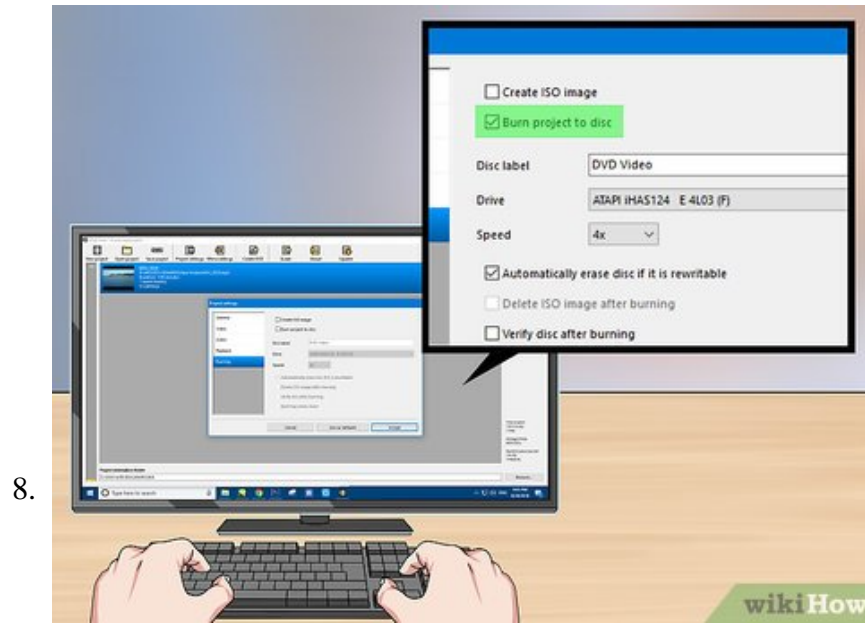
8.

Create ISO image

Burn project to disc

Disc label DVD Video

Drive ATAPI iHAS124 E 4L03 (F)

Speed 4x

Automatically erase disc if it is rewritable

Delete ISO image after burning

Verify disc after burning

Type here to search

wikiHow